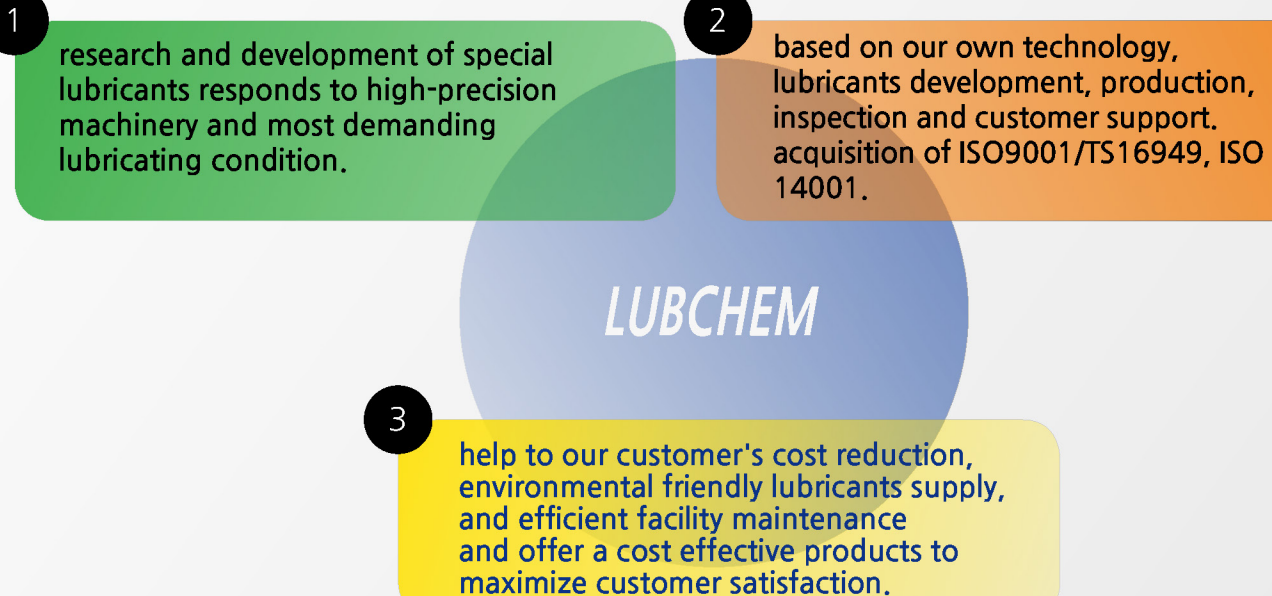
1

research and development of special lubricants responds to high-precision machinery and most demanding lubricating condition.

2

based on our own technology, lubricants development, production, inspection and customer support. acquisition of ISO9001/TS16949, ISO 14001.

LUBCHEM

3

help to our customer's cost reduction, environmental friendly lubricants supply, and efficient facility maintenance and offer a cost effective products to maximize customer satisfaction.